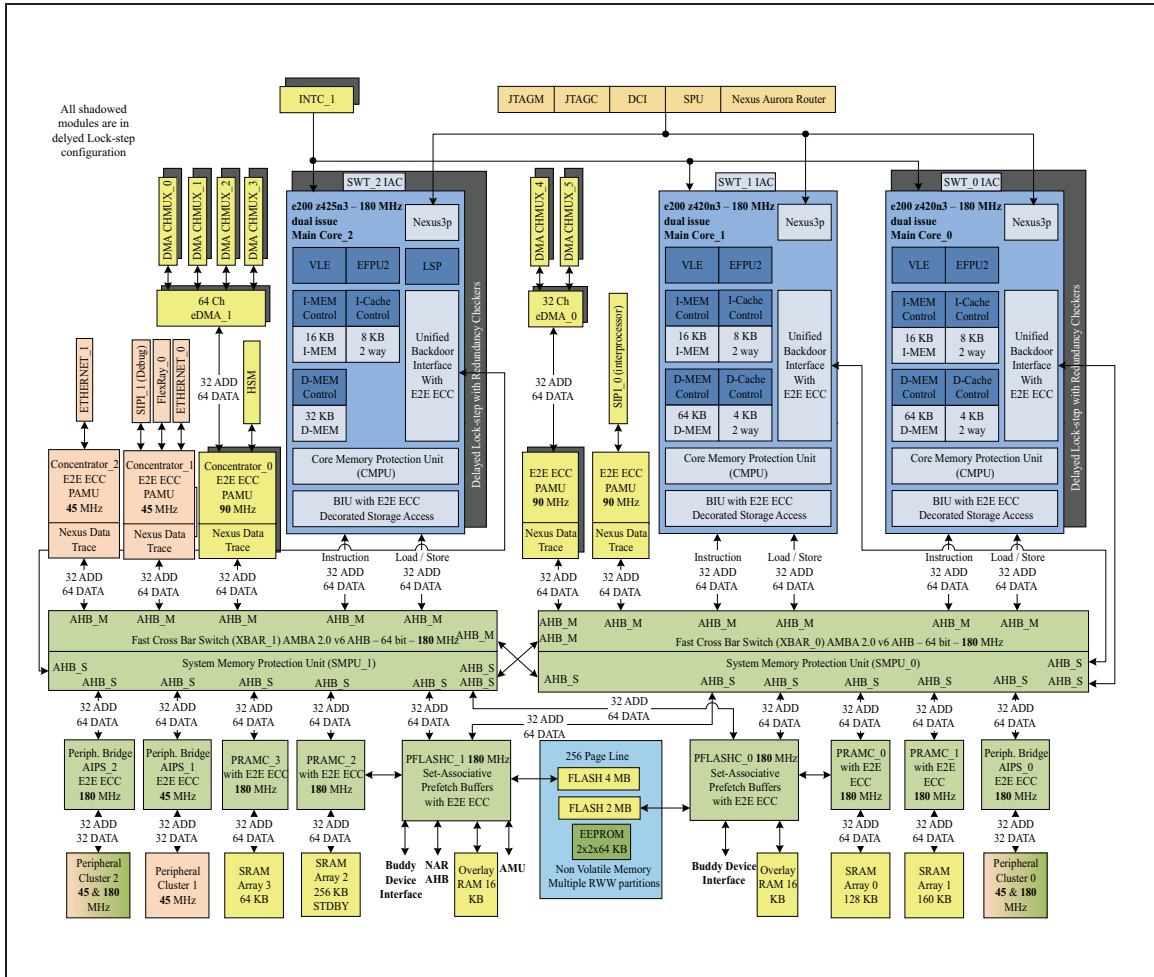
All shadowed modules are in delyed Lock-step configuration

INTC_1

JTAGM | JTAGC | DCI | SPU | Nexus Aurora Router

SWT_2 IAC
e200 z425n3 – 180 MHz
dual issue
Main Core_2
Nexus3p
VLE | EFPU2 | LSP
I-MEM Control | I-Cache Control
16 KB I-MEM | 8 KB 2 way
Unified Backdoor Interface With E2E ECC
D-MEM Control
32 KB D-MEM
Core Memory Protection Unit (CMPU)
BIU with E2E ECC
Decorated Storage Access
Delayed Lock-step with Redundancy Checkers

DMA CHMUX_0
DMA CHMUX_1
DMA CHMUX_2
DMA CHMUX_3
64 Ch
eDMA_1

DMA CHMUX_4
DMA CHMUX_5
32 Ch
eDMA_0

SWT_1 IAC
e200 z420n3 – 180 MHz
dual issue
Main Core_1
Nexus3p
VLE | EFPU2
I-MEM Control | I-Cache Control
16 KB I-MEM | 8 KB 2 way
Unified Backdoor Interface With E2E ECC
D-MEM Control | D-Cache Control
64 KB D-MEM | 4 KB 2 way
Core Memory Protection Unit (CMPU)
BIU with E2E ECC
Decorated Storage Access

SWT_0 IAC
e200 z420n3 – 180 MHz
dual issue
Main Core_0
Nexus3p
VLE | EFPU2
I-MEM Control | I-Cache Control
16 KB I-MEM | 8 KB 2 way
Unified Backdoor Interface With E2E ECC
D-MEM Control | D-Cache Control
64 KB D-MEM | 4 KB 2 way
Core Memory Protection Unit (CMPU)
BIU with E2E ECC
Decorated Storage Access
Delayed Lock-step with Redundancy Checkers

ETHERNET_1
SIPI_1 (Debug)
FlexRay_0
ETHERNET_0
HSM
SIPI_0 (interprocessor)

32 ADD
64 DATA

Concentrator_2
E2E ECC
PAMU
45 MHz
Nexus Data Trace

Concentrator_1
E2E ECC
PAMU
45 MHz
Nexus Data Trace

Concentrator_0
E2E ECC
PAMU
90 MHz
Nexus Data Trace

E2E ECC
PAMU
90 MHz
Nexus Data Trace

E2E ECC
PAMU
90 MHz
Nexus Data Trace

Instruction
32 ADD
64 DATA
Load / Store
32 ADD
64 DATA

32 ADD
64 DATA

AHB_M
Fast Cross Bar Switch (XBAR_1) AMBA 2.0 v6 AHB – 64 bit – 180 MHz
AHB_S
System Memory Protection Unit (SMPU_1)

AHB_M
Fast Cross Bar Switch (XBAR_0) AMBA 2.0 v6 AHB – 64 bit – 180 MHz
AHB_S
System Memory Protection Unit (SMPU_0)

32 ADD
64 DATA

Periph. Bridge AIPS_2 E2E ECC 180 MHz
Periph. Bridge AIPS_1 E2E ECC 45 MHz
PRAMC_3 with E2E ECC 180 MHz
PRAMC_2 with E2E ECC 180 MHz
PFLASHC_1 180 MHz Set-Associative Prefetch Buffers with E2E ECC
256 Page Line
FLASH 4 MB
FLASH 2 MB
EEPROM 2x2x64 KB
Non Volatile Memory Multiple RWW partitions
PFLASHC_0 180 MHz Set-Associative Prefetch Buffers with E2E ECC
PRAMC_0 with E2E ECC 180 MHz
PRAMC_1 with E2E ECC 180 MHz
Periph. Bridge AIPS_0 E2E ECC 180 MHz

32 ADD
32 DATA
32 ADD
64 DATA

Peripheral Cluster 2 45 & 180 MHz
Peripheral Cluster 1 45 MHz
SRAM Array 3 64 KB
SRAM Array 2 256 KB STDBY
Buddy Device Interface
NAR AHB
Overlay RAM 16 KB
AMU
Buddy Device Interface
Overlay RAM 16 KB
SRAM Array 0 128 KB
SRAM Array 1 160 KB
Peripheral Cluster 0 45 & 180 MHz